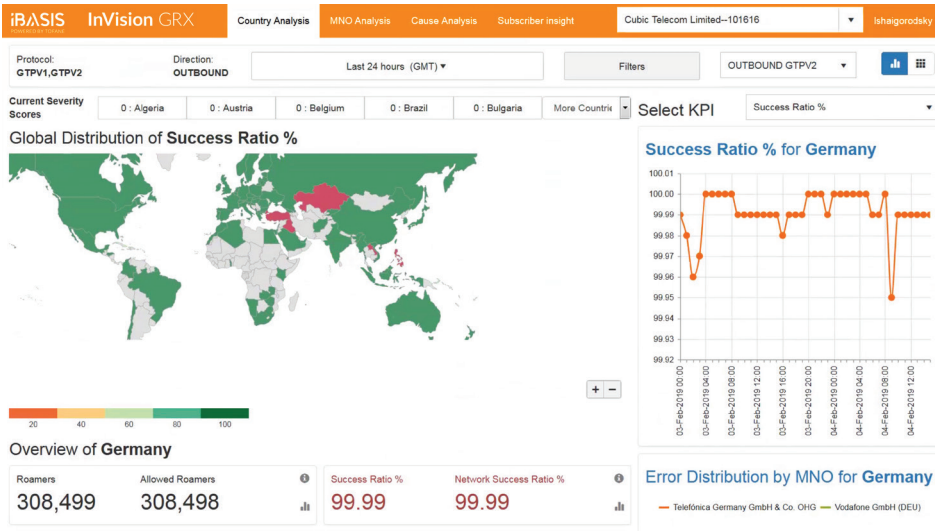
iBASIS POWERED BY TOFANE InVision GRX

Country Analysis MNO Analysis Cause Analysis Subscriber insight Cubic Telecom Limited--101616 Ishaigorodsky

Protocol: GTPV1,GTPV2

Direction: OUTBOUND

Last 24 hours (GMT)

Filters

OUTBOUND GTPV2

Current Severity Scores

0 : Algeria 0 : Austria 0 : Belgium 0 : Brazil 0 : Bulgaria More Countrie

Select KPI

Success Ratio %

Global Distribution of Success Ratio %

Success Ratio % for Germany

100.01
100.00
99.99
99.98
99.97
99.96
99.95
99.94
99.93
99.92

03-Feb-2019 00:00
03-Feb-2019 04:00
03-Feb-2019 08:00
03-Feb-2019 12:00
03-Feb-2019 16:00
03-Feb-2019 20:00
04-Feb-2019 00:00
04-Feb-2019 04:00
04-Feb-2019 08:00
04-Feb-2019 12:00

+ −

20 40 60 80 100

Overview of Germany

Roamers
308,499

Allowed Roamers
308,498

Success Ratio %
99.99

Network Success Ratio %
99.99

Error Distribution by MNO for Germany

Telefónica Germany GmbH & Co. OHG Vodafone GmbH (DEU)